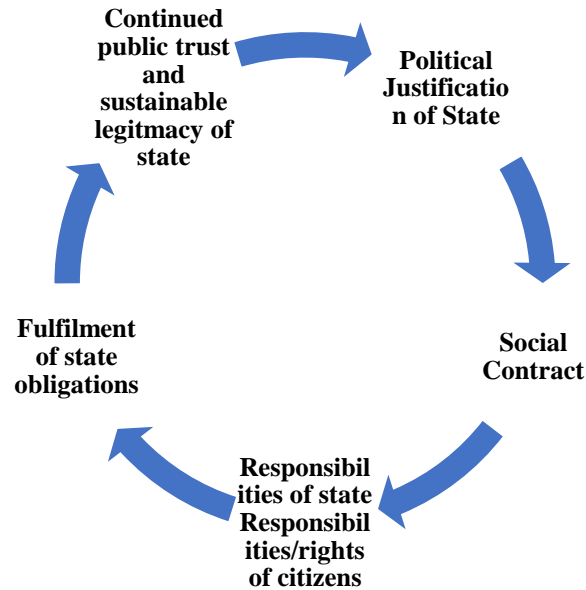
Continued public trust and sustainable legitmacy of state

Political Justification of State

Social Contract

Responsibilities of state Responsibilities/rights of citizens

Fulfilment of state obligations